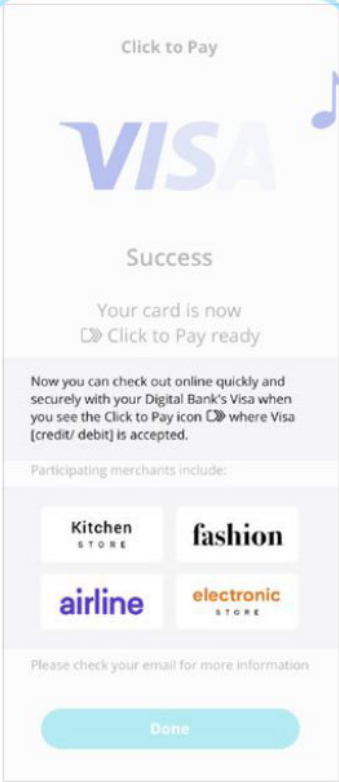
Click to Pay

VISA

Success

Your card is now
Click to Pay ready

Now you can check out online quickly and securely with your Digital Bank's Visa when you see the Click to Pay icon where Visa [credit/ debit] is accepted.

Participating merchants include:

Kitchen
STORE

fashion

airline

electronic
STORE

Please check your email for more information

Done